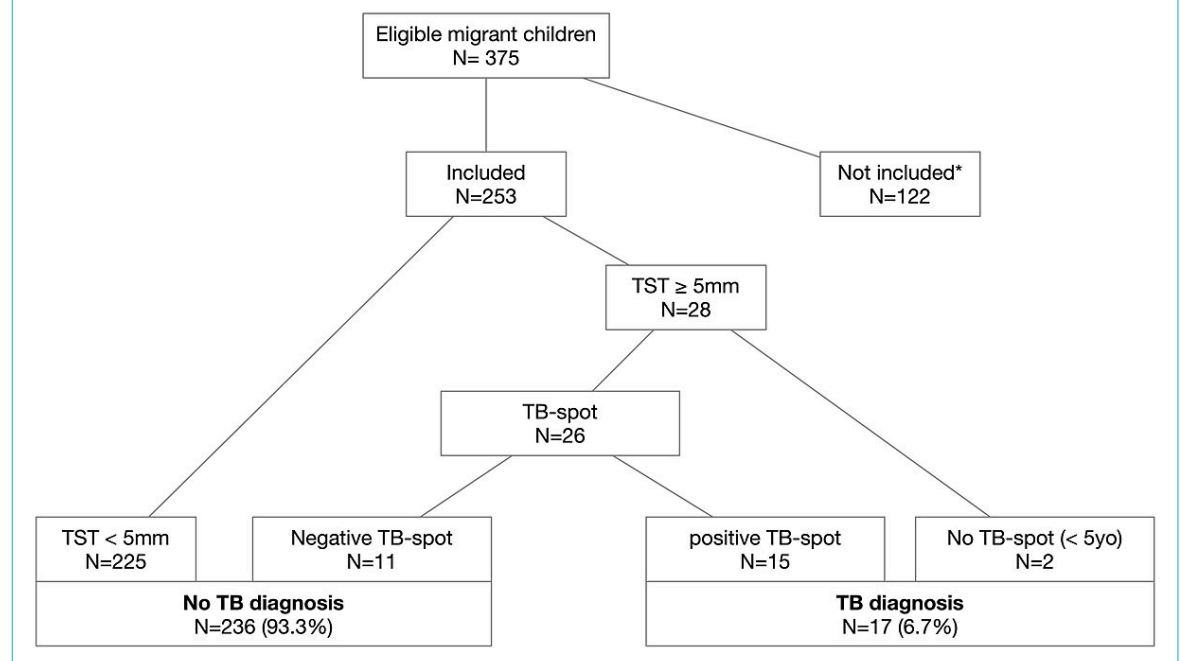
Eligible migrant children
N= 375

Included
N=253

Not included*
N=122

TST ≥ 5mm
N=28

TB-spot
N=26

TST < 5mm
N=225

Negative TB-spot
N=11

positive TB-spot
N=15

No TB-spot (< 5yo)
N=2

**No TB diagnosis**
N=236 (93.3%)

**TB diagnosis**
N=17 (6.7%)